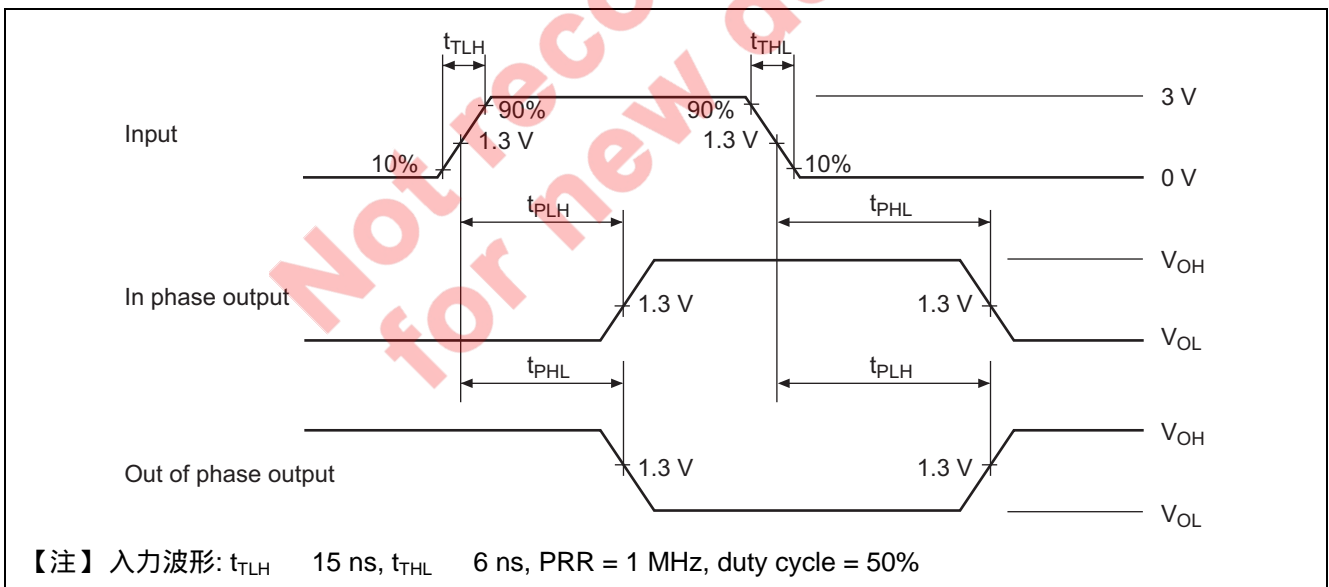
$t_{TLH}$

$t_{THL}$

3 V

Input

90%

90%

1.3 V

1.3 V

10%

10%

0 V

$t_{PLH}$

$t_{PHL}$

$V_{OH}$

In phase output

1.3 V

1.3 V

$V_{OL}$

$t_{PHL}$

$t_{PLH}$

$V_{OH}$

Out of phase output

1.3 V

1.3 V

$V_{OL}$

Not recommended for new design

【注】入力波形: $t_{TLH}$ 15 ns, $t_{THL}$ 6 ns, PRR = 1 MHz, duty cycle = 50%